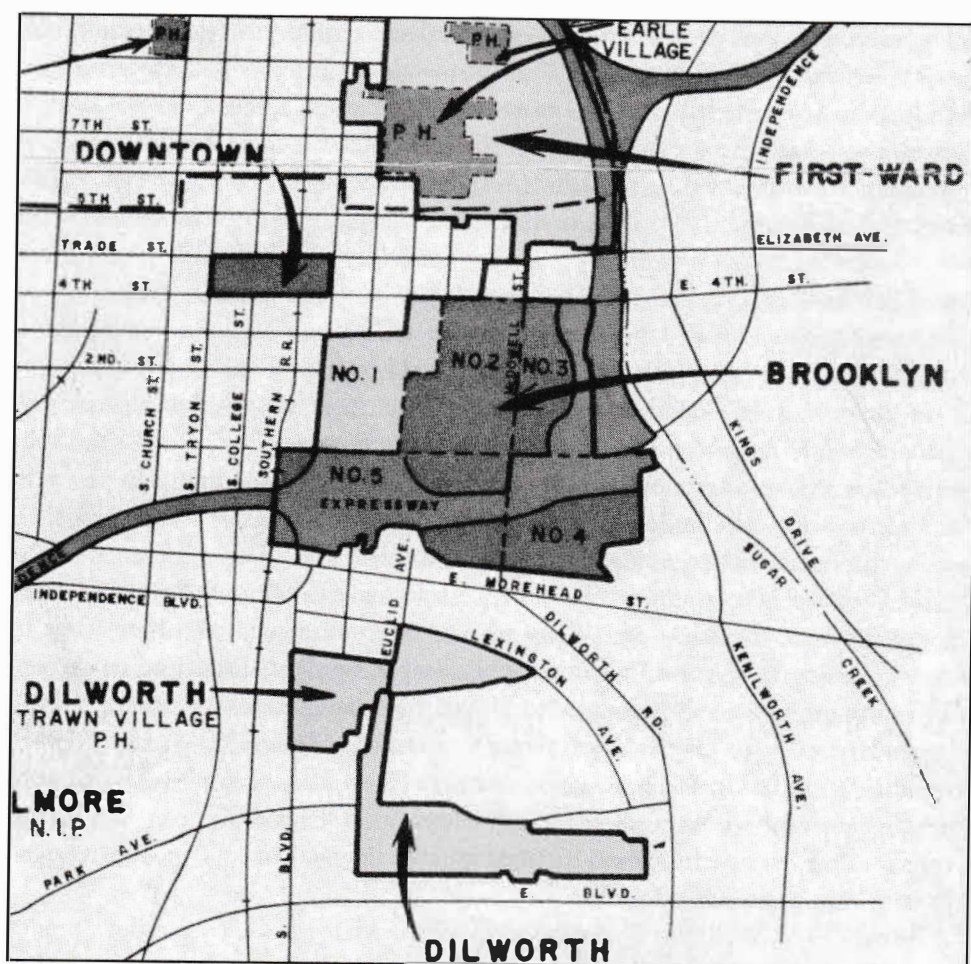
P.H.

P.H.

EARLE VILLAGE

INDEPENDENCE

7TH ST.

P.H.

DOWNTOWN

FIRST-WARD

5TH ST.

TRADE ST.

ELIZABETH AVE.

4TH ST.

E. 4TH. ST.

2ND. ST.

NO. 1

NO.2

NO.3

McDOWELL ST.

BROOKLYN

S. CHURCH ST

S. TRYON ST.

S. COLLEGE ST.

SOUTHERN R.R.

KINGS DRIVE

NO.5

EXPRESSWAY

NO.4

SUGAR CREEK

EUCLID AVE.

INDEPENDENCE BLVD.

E. MOREHEAD ST.

LEXINGTON AVE.

DILWORTH RD.

KENILWORTH AVE.

DILWORTH

TRAWN VILLAGE

P.H.

LMORE

N.I.P.

PARK AVE.

S. BLVD.

E. BLVD.

DILWORTH